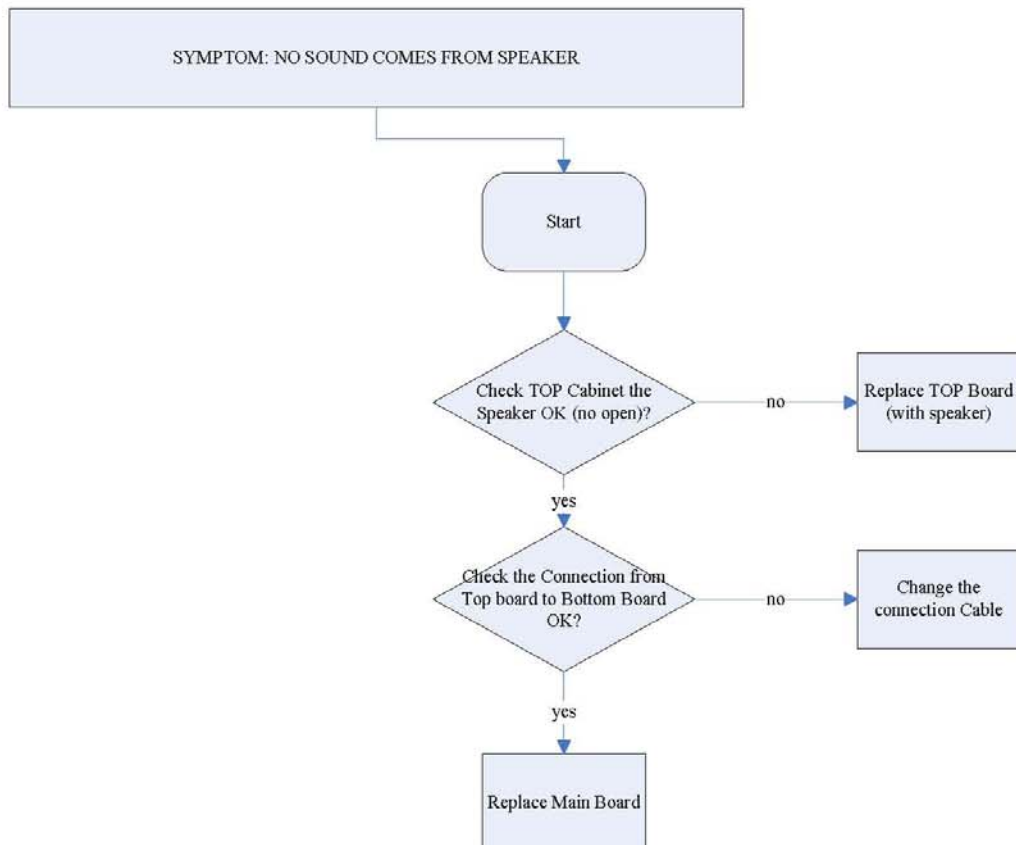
SYMPTOM: NO SOUND COMES FROM SPEAKER

Start

Check TOP Cabinet the Speaker OK (no open)?

no

Replace TOP Board (with speaker)

yes

Check the Connection from Top board to Bottom Board OK?

no

Change the connection Cable

yes

Replace Main Board